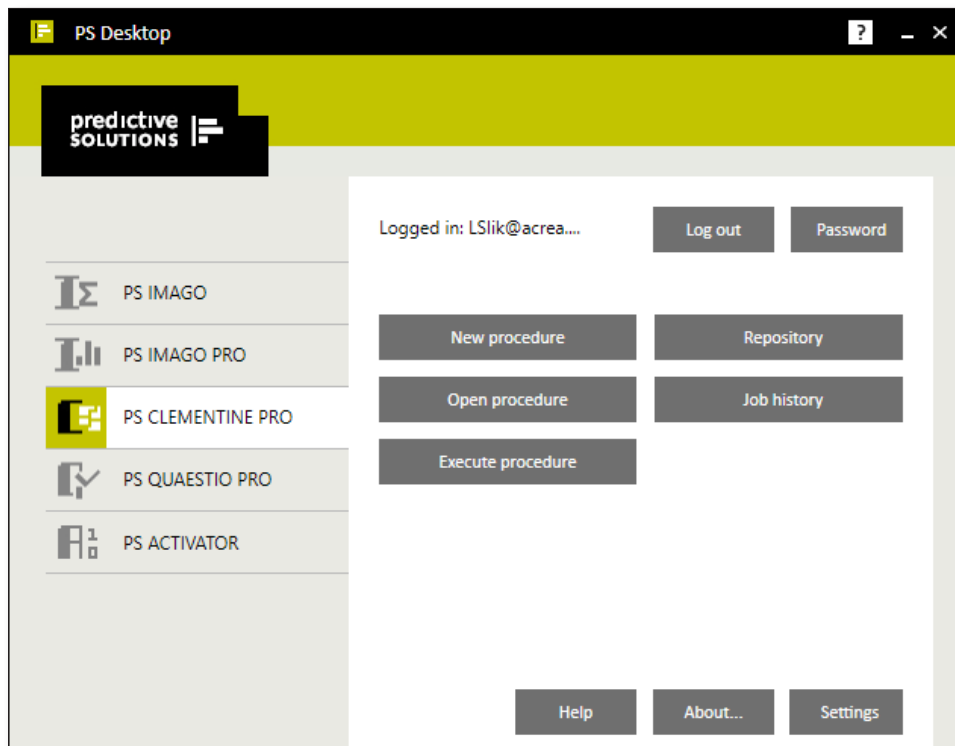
PS Desktop

?

predictive SOLUTIONS

Logged in: LSlik@acrea....

Log out

Password

PS IMAGO

PS IMAGO PRO

PS CLEMENTINE PRO

PS QUAESTIO PRO

PS ACTIVATOR

New procedure

Repository

Open procedure

Job history

Execute procedure

Help

About...

Settings